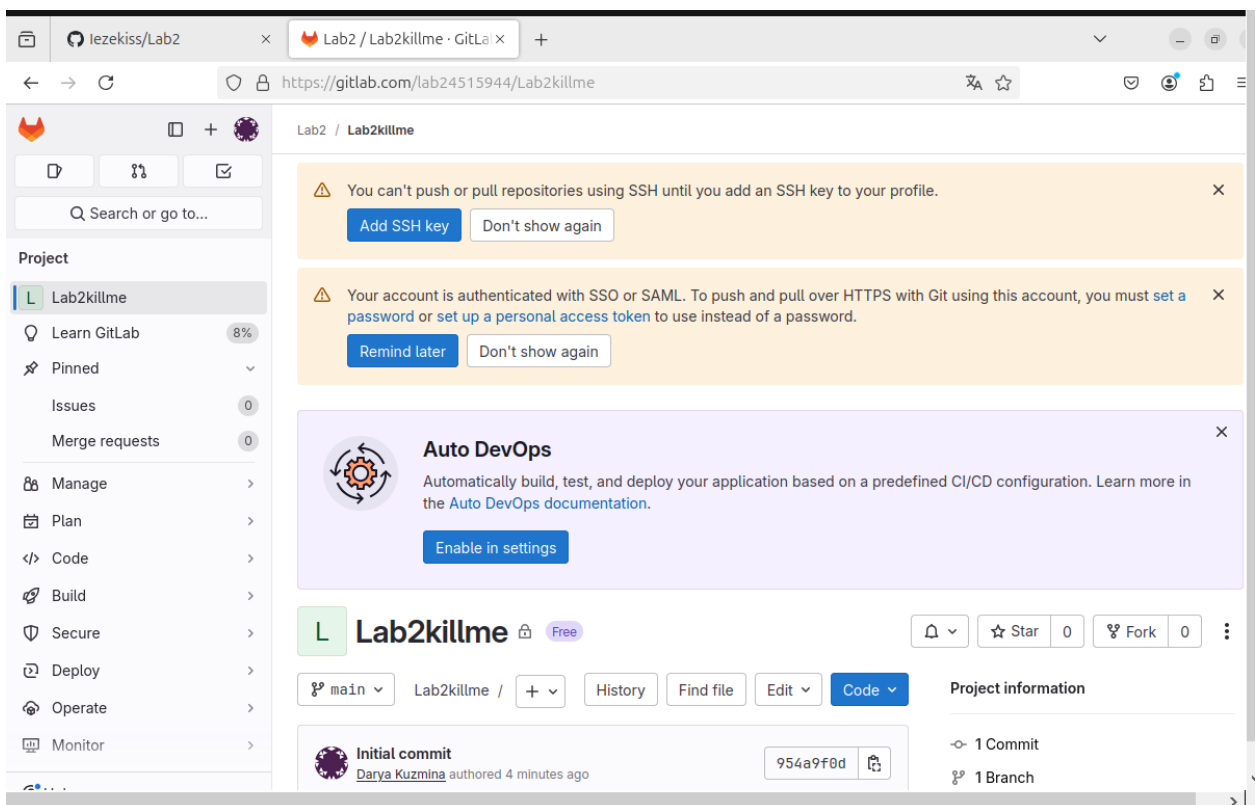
Iezekiss/Lab2
Lab2 / Lab2killme · GitLa
https://gitlab.com/lab24515944/Lab2killme

Search or go to...

Project
L Lab2killme
Learn GitLab 8%
Pinned
Issues 0
Merge requests 0
Manage
Plan
Code
Build
Secure
Deploy
Operate
Monitor

Lab2 / Lab2killme

You can't push or pull repositories using SSH until you add an SSH key to your profile.
Add SSH key Don't show again

Your account is authenticated with SSO or SAML. To push and pull over HTTPS with Git using this account, you must set a password or set up a personal access token to use instead of a password.
Remind later Don't show again

Auto DevOps
Automatically build, test, and deploy your application based on a predefined CI/CD configuration. Learn more in the Auto DevOps documentation.
Enable in settings

L Lab2killme Free
Star 0 Fork 0

main Lab2killme / + History Find file Edit Code

Initial commit
Darya Kuzmina authored 4 minutes ago
954a9f0d

Project information
1 Commit
1 Branch